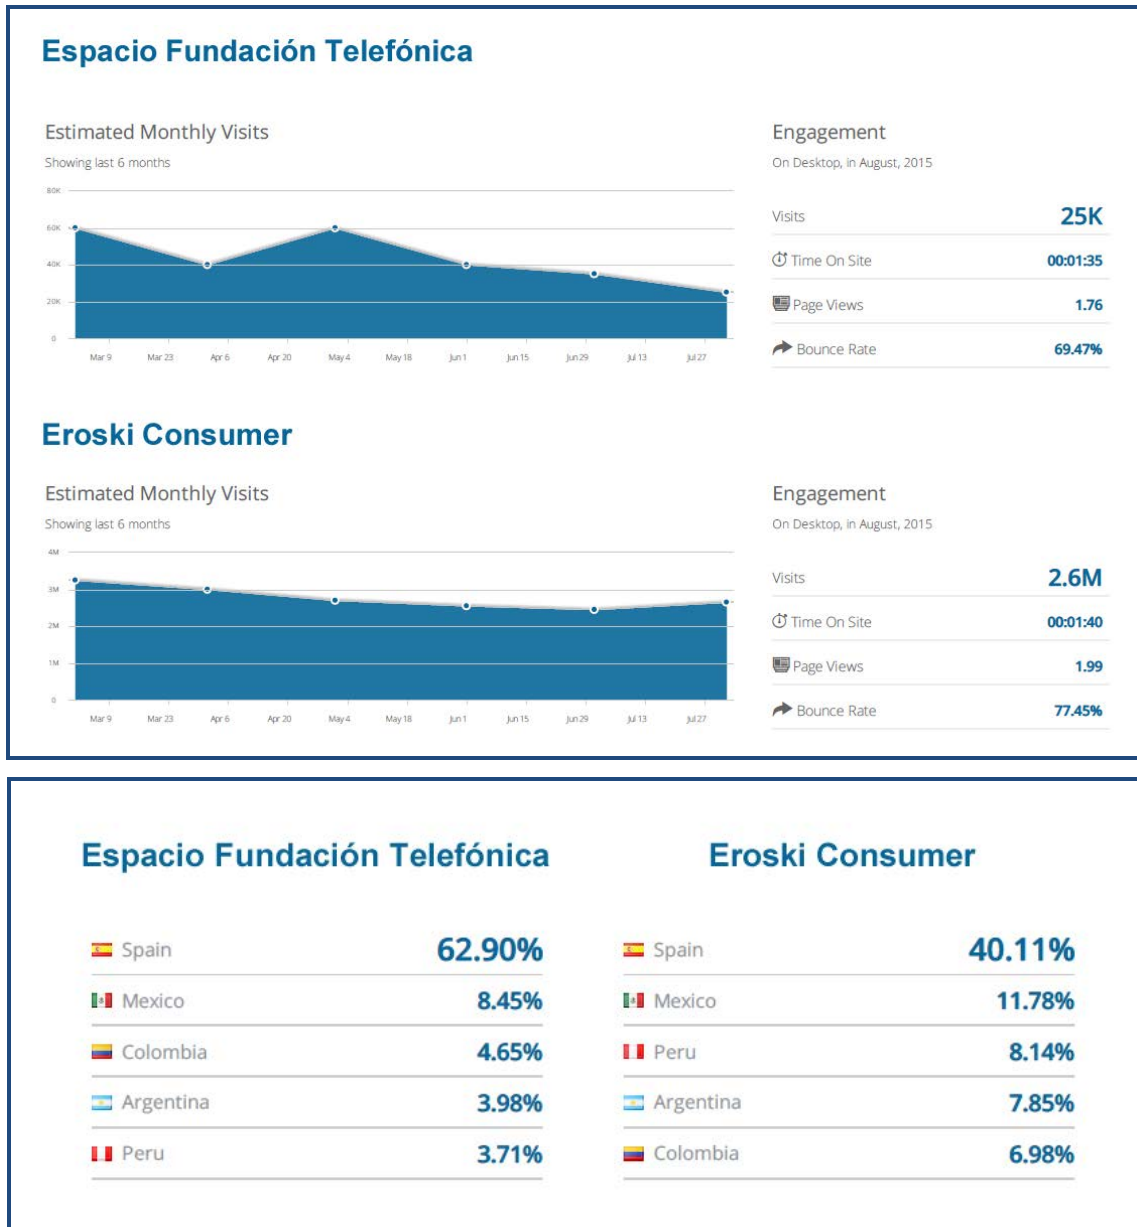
Espacio Fundación Telefónica

Estimated Monthly Visits
Showing last 6 months

80K
60K
40K
20K
0
Mar 9 Mar 23 Apr 6 Apr 20 May 4 May 18 Jun 1 Jun 15 Jun 29 Jul 13 Jul 27

Engagement
On Desktop, in August, 2015

| | |
|---|---|
| Visits | 25K |
| Time On Site | 00:01:35 |
| Page Views | 1.76 |
| Bounce Rate | 69.47% |

Eroski Consumer

Estimated Monthly Visits
Showing last 6 months

4M
3M
2M
1M
0
Mar 9 Mar 23 Apr 6 Apr 20 May 4 May 18 Jun 1 Jun 15 Jun 29 Jul 13 Jul 27

Engagement
On Desktop, in August, 2015

| | |
|---|---|
| Visits | 2.6M |
| Time On Site | 00:01:40 |
| Page Views | 1.99 |
| Bounce Rate | 77.45% |

Espacio Fundación Telefónica

| | |
|---|---|
| Spain | 62.90% |
| Mexico | 8.45% |
| Colombia | 4.65% |
| Argentina | 3.98% |
| Peru | 3.71% |

Eroski Consumer

| | |
|---|---|
| Spain | 40.11% |
| Mexico | 11.78% |
| Peru | 8.14% |
| Argentina | 7.85% |
| Colombia | 6.98% |